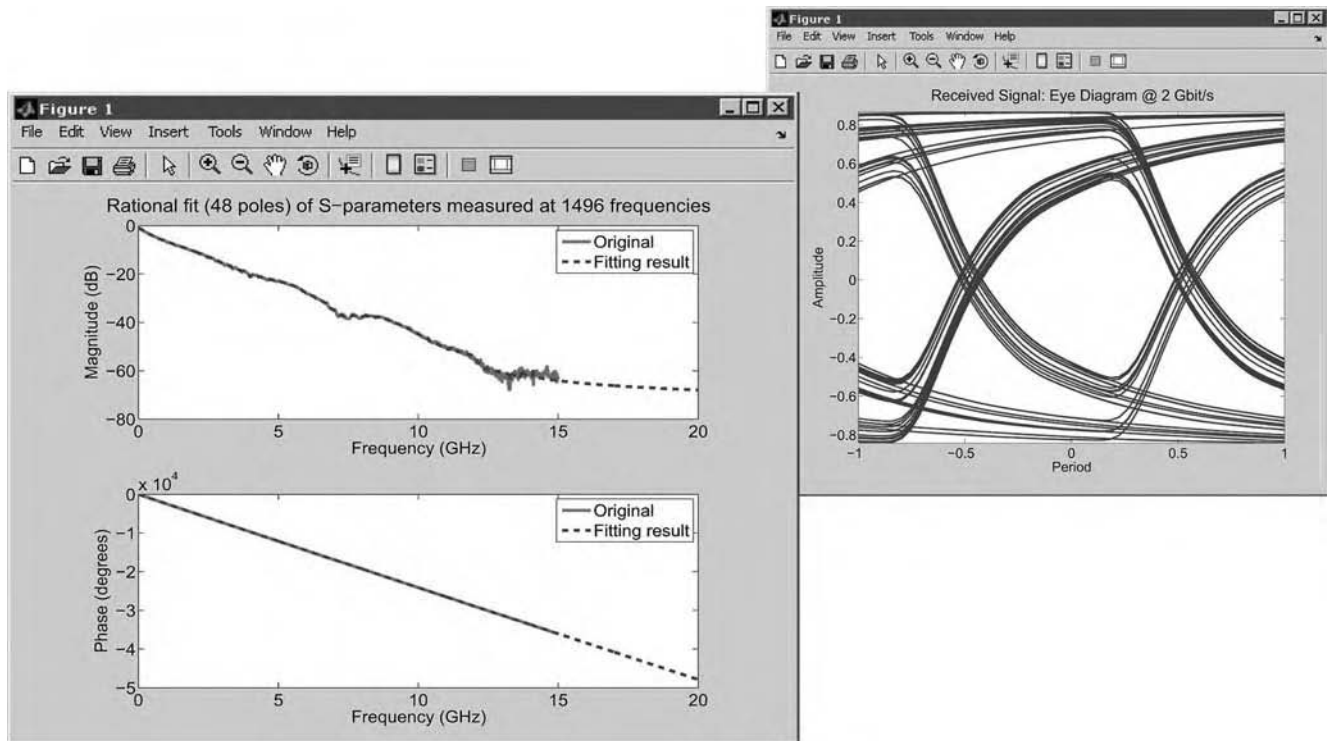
Figure 1
File Edit View Insert Tools Window Help

Received Signal: Eye Diagram @ 2 Gbit/s
Amplitude
0.8
0.6
0.4
0.2
0
-0.2
-0.4
-0.6
-0.8
-1
-0.5
0
0.5
1
Period

Figure 1
File Edit View Insert Tools Window Help

Rational fit (48 poles) of S−parameters measured at 1496 frequencies
Original
Fitting result
Magnitude (dB)
0
-20
-40
-60
-80
0
5
10
15
20
Frequency (GHz)

$\times 10^4$
Original
Fitting result
Phase (degrees)
0
-1
-2
-3
-4
-5
0
5
10
15
20
Frequency (GHz)